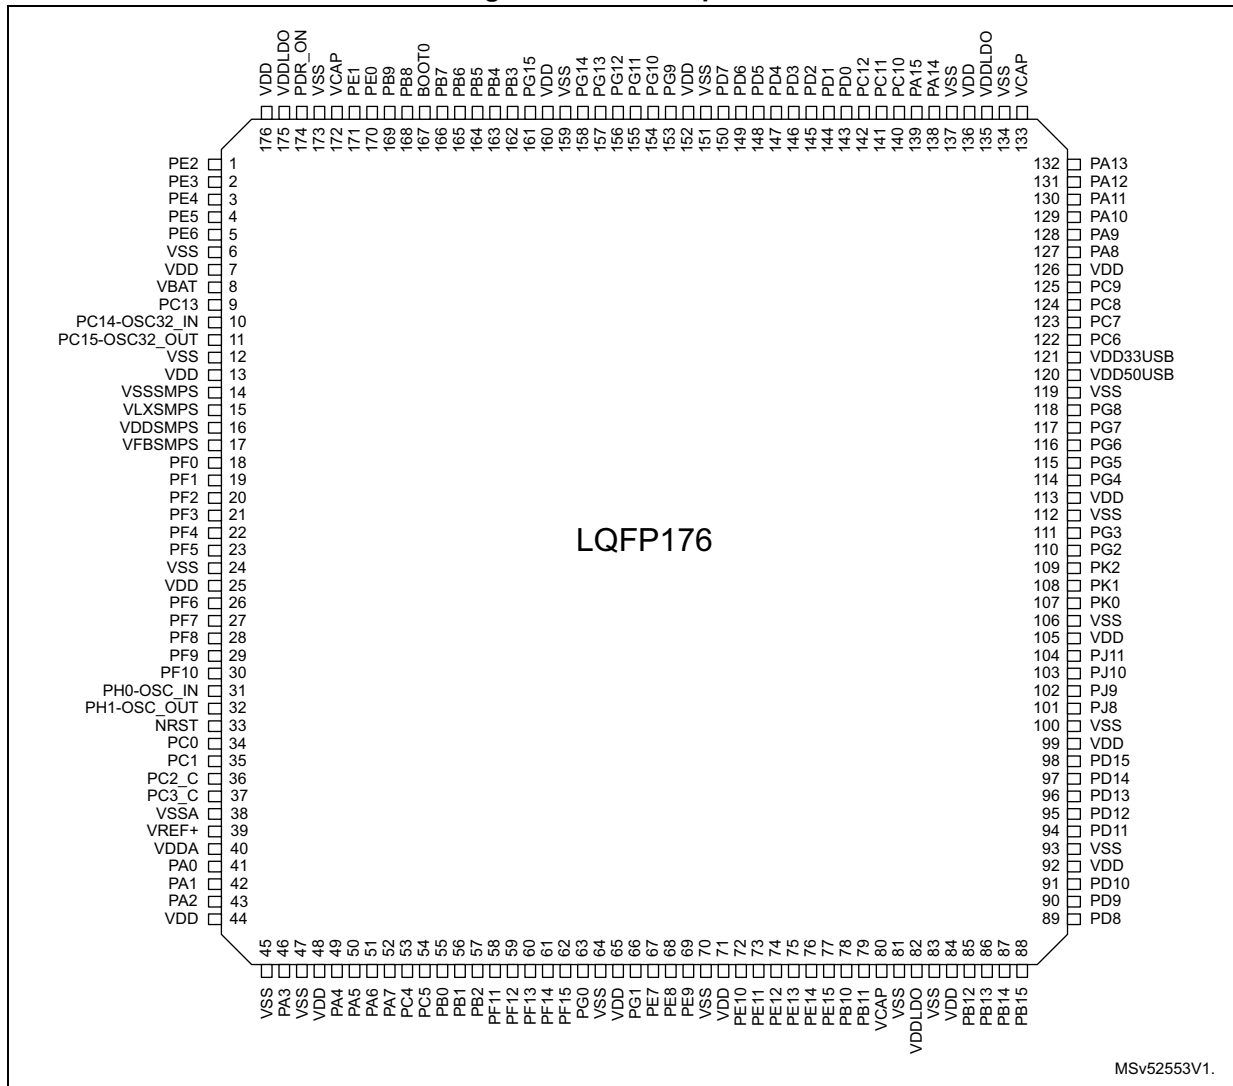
VDD 176
VDDLDO 175
PDR_ON 174
VSS 173
VCAP 172
PE1 171
PE0 170
PB9 169
PB8 168
BOOT0 167
PB7 166
PB6 165
PB5 164
PB4 163
PB3 162
PG15 161
VDD 160
VSS 159
PG14 158
PG13 157
PG12 156
PG11 155
PG10 154
PG9 153
VDD 152
VSS 151
PD7 150
PD6 149
PD5 148
PD4 147
PD3 146
PD2 145
PD1 144
PD0 143
PC12 142
PC11 141
PC10 140
PA15 139
PA14 138
VSS 137
VDD 136
VDDLDO 135
VSS 134
VCAP 133

PE2 1
PE3 2
PE4 3
PE5 4
PE6 5
VSS 6
VDD 7
VBAT 8
PC13 9
PC14-OSC32_IN 10
PC15-OSC32_OUT 11
VSS 12
VDD 13
VSSSMPS 14
VLXSMPS 15
VDDSMPS 16
VFBSMPS 17
PF0 18
PF1 19
PF2 20
PF3 21
PF4 22
PF5 23
VSS 24
VDD 25
PF6 26
PF7 27
PF8 28
PF9 29
PF10 30
PH0-OSC_IN 31
PH1-OSC_OUT 32
NRST 33
PC0 34
PC1 35
PC2_C 36
PC3_C 37
VSSA 38
VREF+ 39
VDDA 40
PA0 41
PA1 42
PA2 43
VDD 44

LQFP176

132 PA13
131 PA12
130 PA11
129 PA10
128 PA9
127 PA8
126 VDD
125 PC9
124 PC8
123 PC7
122 PC6
121 VDD33USB
120 VDD50USB
119 VSS
118 PG8
117 PG7
116 PG6
115 PG5
114 PG4
113 VDD
112 VSS
111 PG3
110 PG2
109 PK2
108 PK1
107 PK0
106 VSS
105 VDD
104 PJ11
103 PJ10
102 PJ9
101 PJ8
100 VSS
99 VDD
98 PD15
97 PD14
96 PD13
95 PD12
94 PD11
93 VSS
92 VDD
91 PD10
90 PD9
89 PD8

45 VSS
46 PA3
47 VSS
48 VDD
49 PA4
50 PA5
51 PA6
52 PA7
53 PC4
54 PC5
55 PB0
56 PB1
57 PB2
58 PF11
59 PF12
60 PF13
61 PF14
62 PF15
63 PG0
64 VSS
65 VDD
66 PG1
67 PE7
68 PE8
69 PE9
70 VSS
71 VDD
72 PE10
73 PE11
74 PE12
75 PE13
76 PE14
77 PE15
78 PB10
79 PB11
80 VCAP
81 VSS
82 VDDLDO
83 VSS
84 VDD
85 PB12
86 PB13
87 PB14
88 PB15

MSv52553V1.